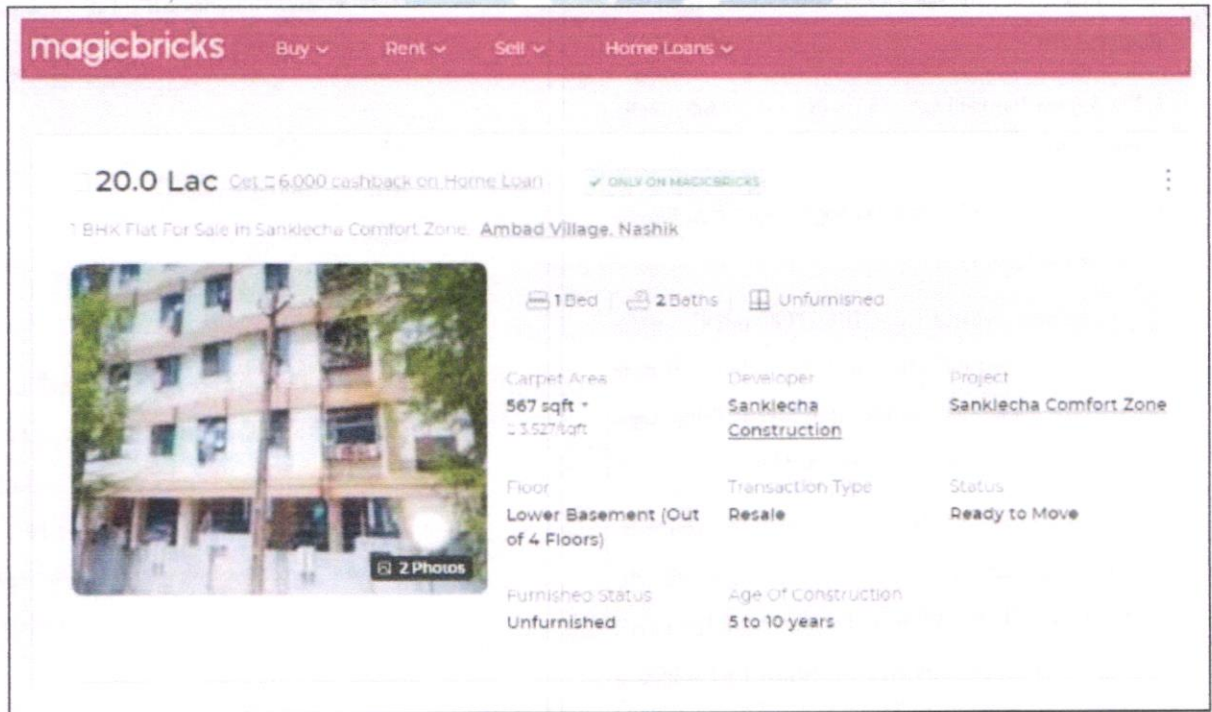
magicbricks Buy Rent Sell Home Loans

20.0 Lac Get ₹ 6,000 cashback on Home Loan ✓ ONLY ON MAGICBRICKS

1 BHK Flat For Sale in Sanklecha Comfort Zone, Ambad Village, Nashik

1 Bed 2 Baths Unfurnished

2 Photos

| Carpet Area | Developer | Project |
|---|---|---|
| 567 sqft ₹ 3,527/sqft | Sanklecha Construction | Sanklecha Comfort Zone |
| Floor | Transaction Type | Status |
| Lower Basement (Out of 4 Floors) | Resale | Ready to Move |
| Furnished Status | Age Of Construction | |
| Unfurnished | 5 to 10 years | |